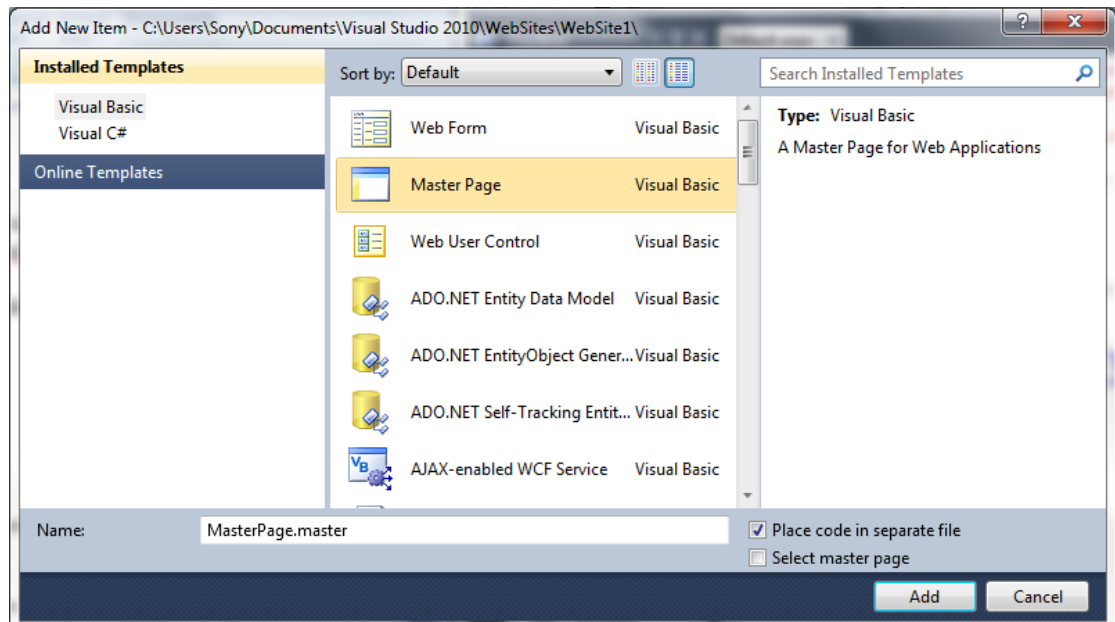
Add New Item - C:\Users\Sony\Documents\Visual Studio 2010\WebSites\WebSite1\

?

x

Installed Templates

Visual Basic

Visual C#

Online Templates

Sort by: Default

Search Installed Templates

| | |
|---|---|
| Web Form | Visual Basic |
| Master Page | Visual Basic |
| Web User Control | Visual Basic |
| ADO.NET Entity Data Model | Visual Basic |
| ADO.NET EntityObject Gener... | Visual Basic |
| ADO.NET Self-Tracking Entit... | Visual Basic |
| AJAX-enabled WCF Service | Visual Basic |

Type: Visual Basic

A Master Page for Web Applications

Name: MasterPage.master

Place code in separate file

Select master page

Add

Cancel